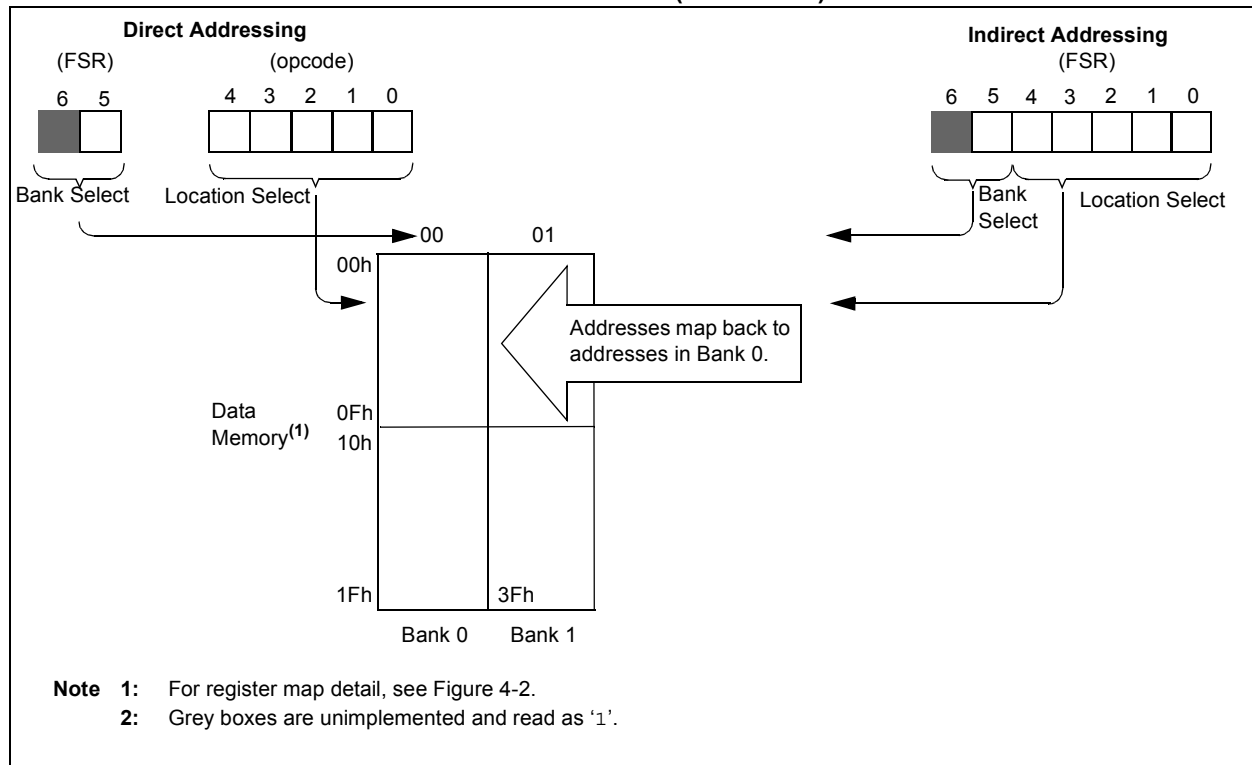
Direct Addressing
(FSR)
6 5
(opcode)
4 3 2 1 0
Bank Select
Location Select

Indirect Addressing
(FSR)
6 5 4 3 2 1 0
Bank Select
Location Select

00
01
00h
Addresses map back to addresses in Bank 0.
Data Memory$^{(1)}$
0Fh
10h
1Fh
3Fh
Bank 0
Bank 1

Note 1: For register map detail, see Figure 4-2.
2: Grey boxes are unimplemented and read as '1'.